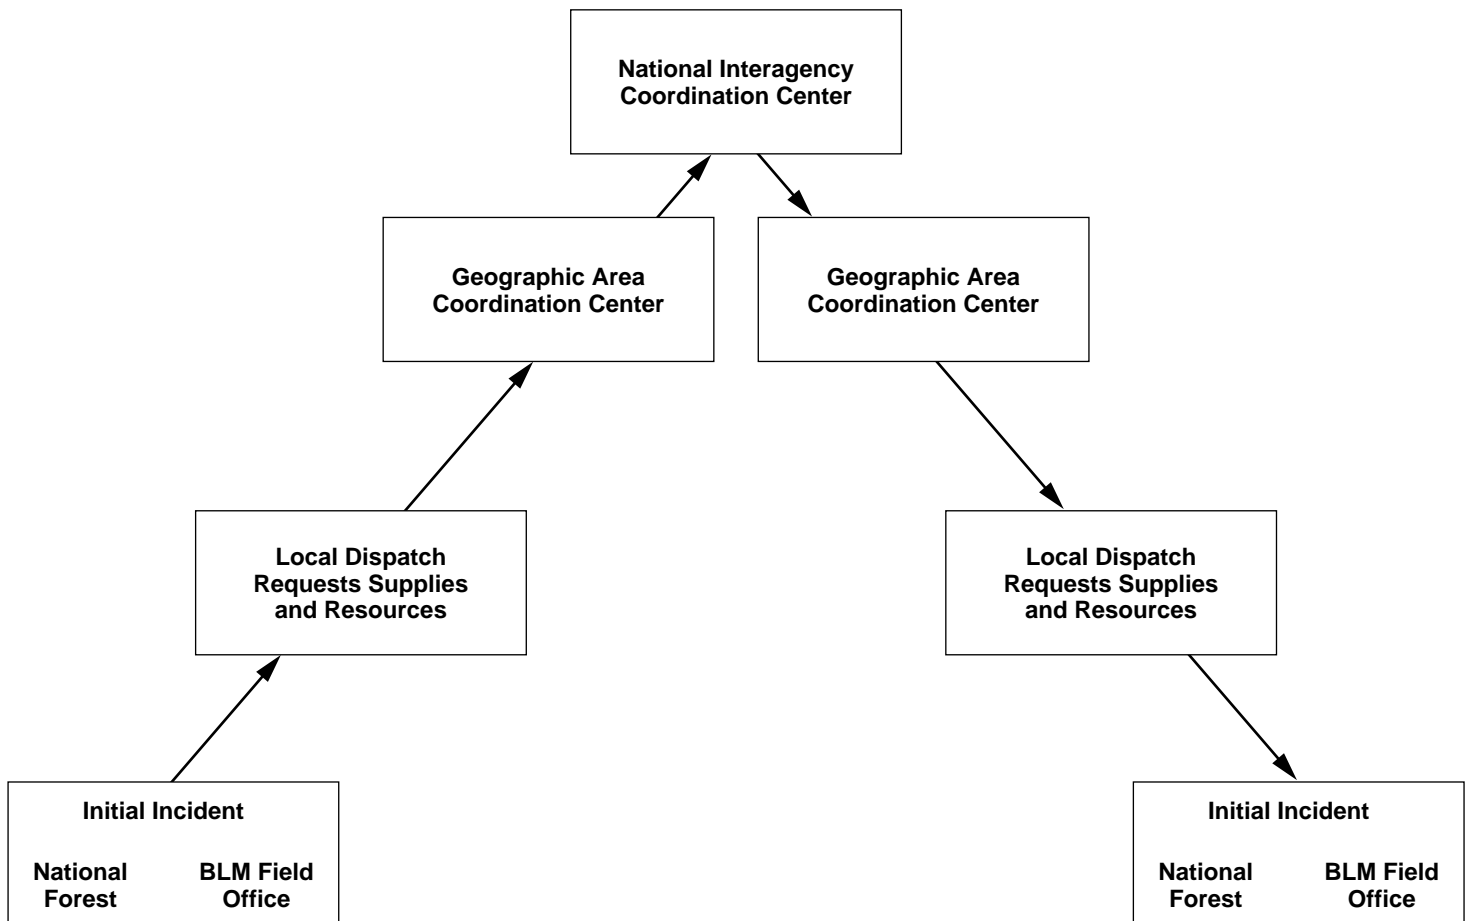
National Interagency Coordination Center

Geographic Area Coordination Center

Geographic Area Coordination Center

Local Dispatch Requests Supplies and Resources

Local Dispatch Requests Supplies and Resources

Initial Incident

National Forest

BLM Field Office

Initial Incident

National Forest

BLM Field Office